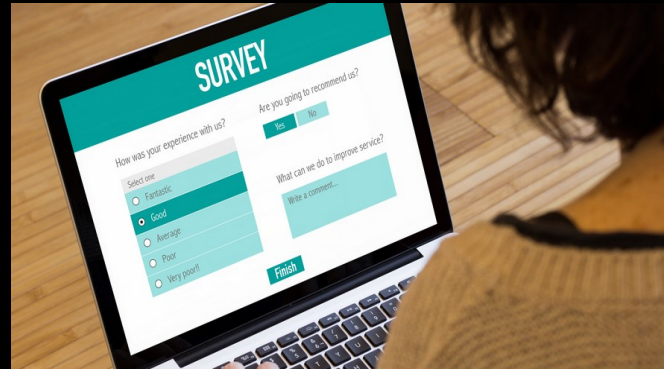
SURVEY

How was your experience with us?

Select one

Fantastic

Good

Average

Poor

Very poor!!

Are you going to recommend us?

Yes

No

What can we do to improve service?

Write a comment...

Finish